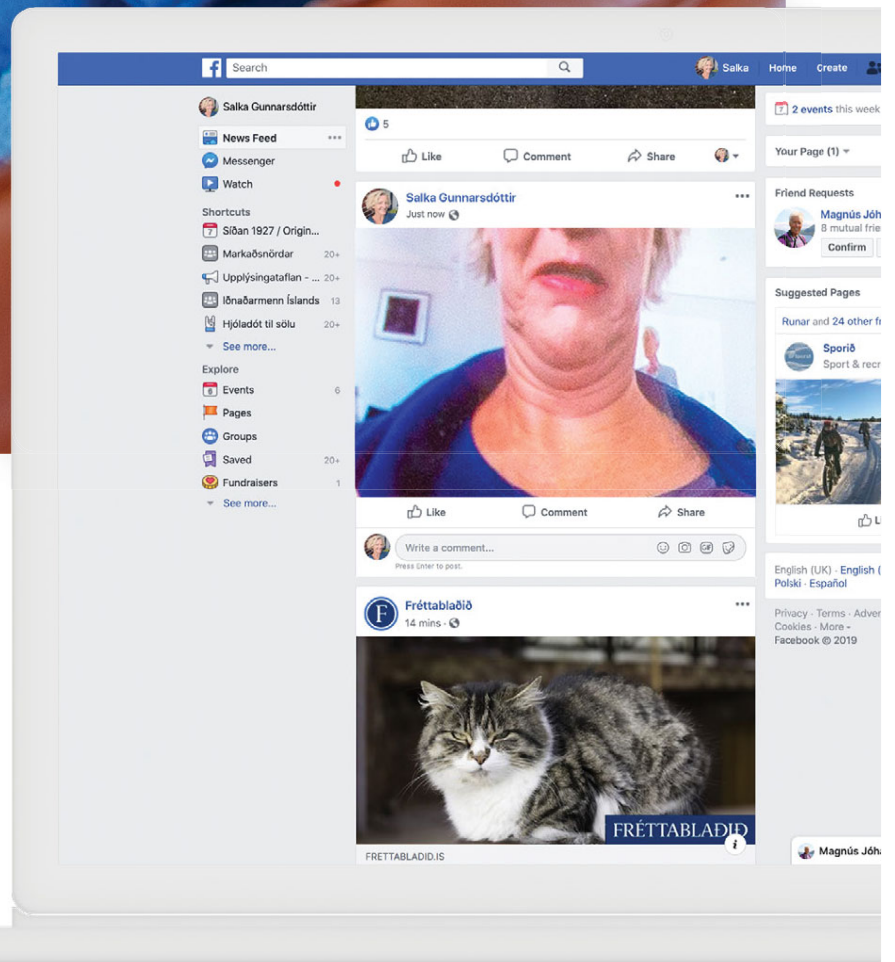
f Search

Salka Home Create

Salka Gunnarsdóttir

News Feed

Messenger

Watch

Shortcuts

Síðan 1927 / Origin...

Markaðsnördar 20+

Upplýsingataflan - ... 20+

Iðnaðarmenn Íslands 13

Hjóladót til sölu 20+

See more...

Explore

Events 6

Pages

Groups

Saved 20+

Fundraisers 1

See more...

5

Like Comment Share

Salka Gunnarsdóttir

Just now

Like Comment Share

Write a comment...

Press Enter to post.

Fréttablaðið

14 mins

FRÉTTABLAÐIÐ

FRETTABLADID.IS

2 events this week

Your Page (1)

Friend Requests

Magnús Jóh

8 mutual frie

Confirm

Suggested Pages

Runar and 24 other fr

Sporið

Sport & recr

English (UK) · English (

Polski · Español

Privacy · Terms · Adver

Cookies · More

Facebook © 2019

Magnús Jóha